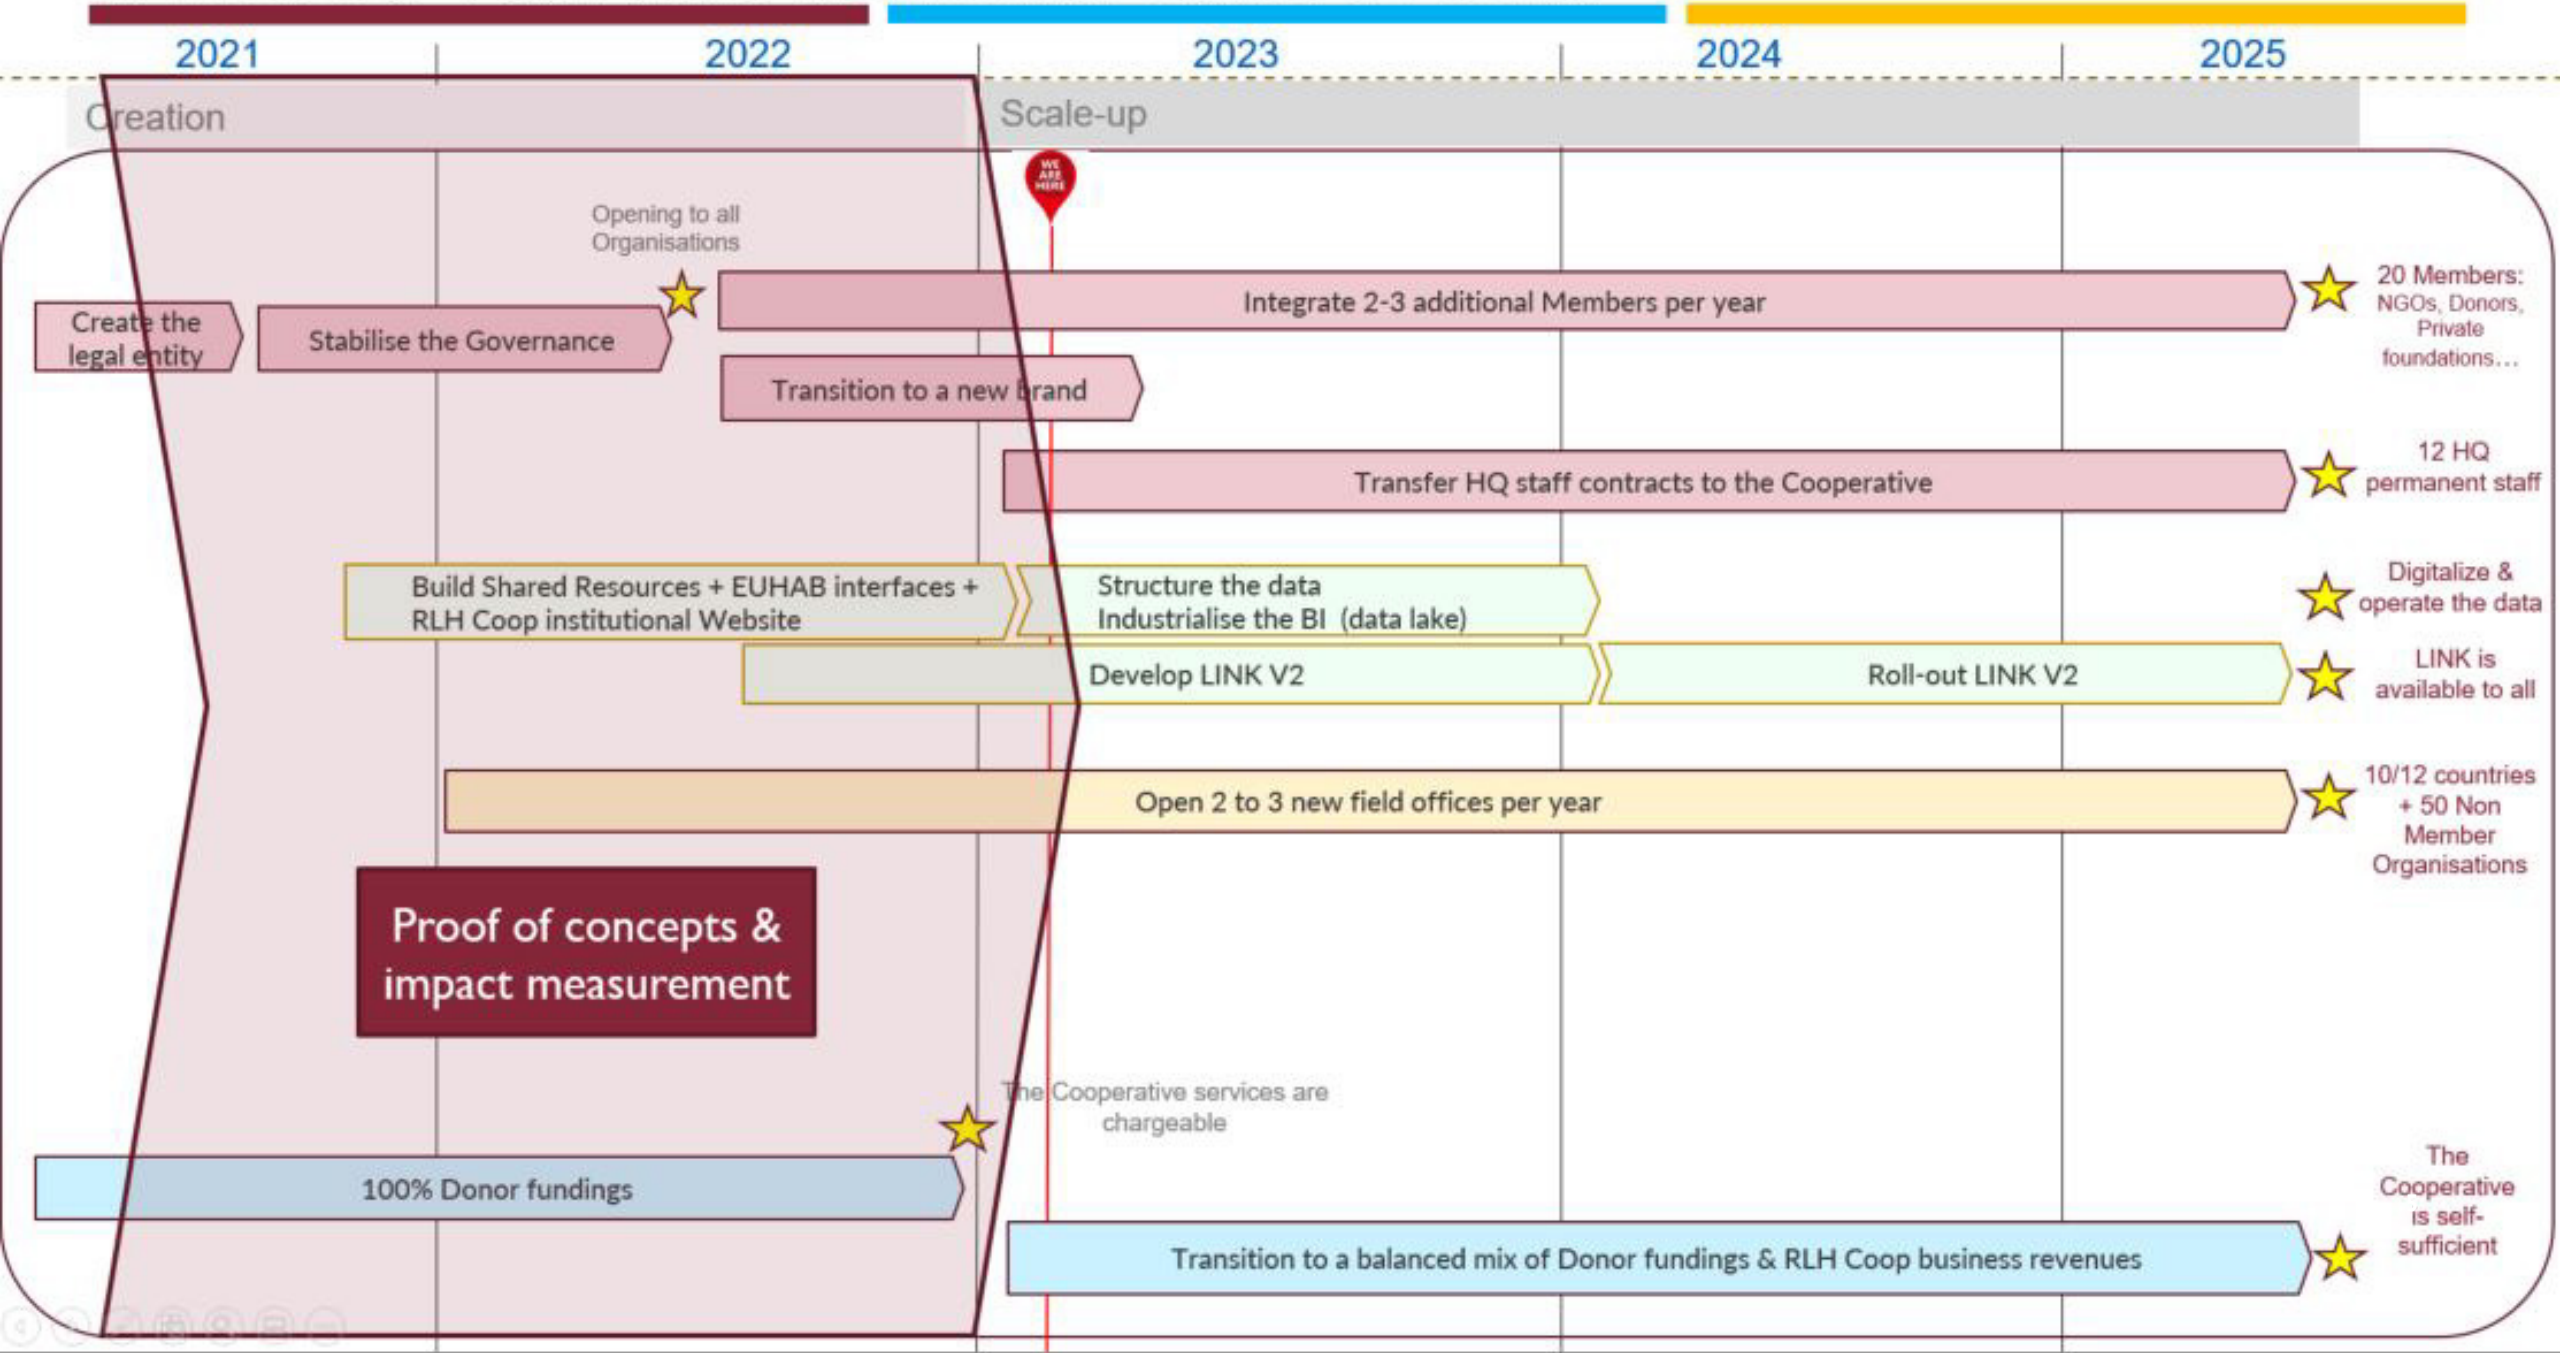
2021 2022 2023 2024 2025

Creation

Scale-up

WE ARE HERE

Opening to all Organisations

Integrate 2-3 additional Members per year

20 Members: NGOs, Donors, Private foundations…

Create the legal entity

Stabilise the Governance

Transition to a new brand

Transfer HQ staff contracts to the Cooperative

12 HQ permanent staff

Build Shared Resources + EUHAB interfaces + RLH Coop institutional Website

Structure the data
Industrialise the BI (data lake)

Digitalize & operate the data

Develop LINK V2

Roll-out LINK V2

LINK is available to all

Open 2 to 3 new field offices per year

10/12 countries + 50 Non Member Organisations

Proof of concepts & impact measurement

The Cooperative services are chargeable

100% Donor fundings

The Cooperative is self-sufficient

Transition to a balanced mix of Donor fundings & RLH Coop business revenues